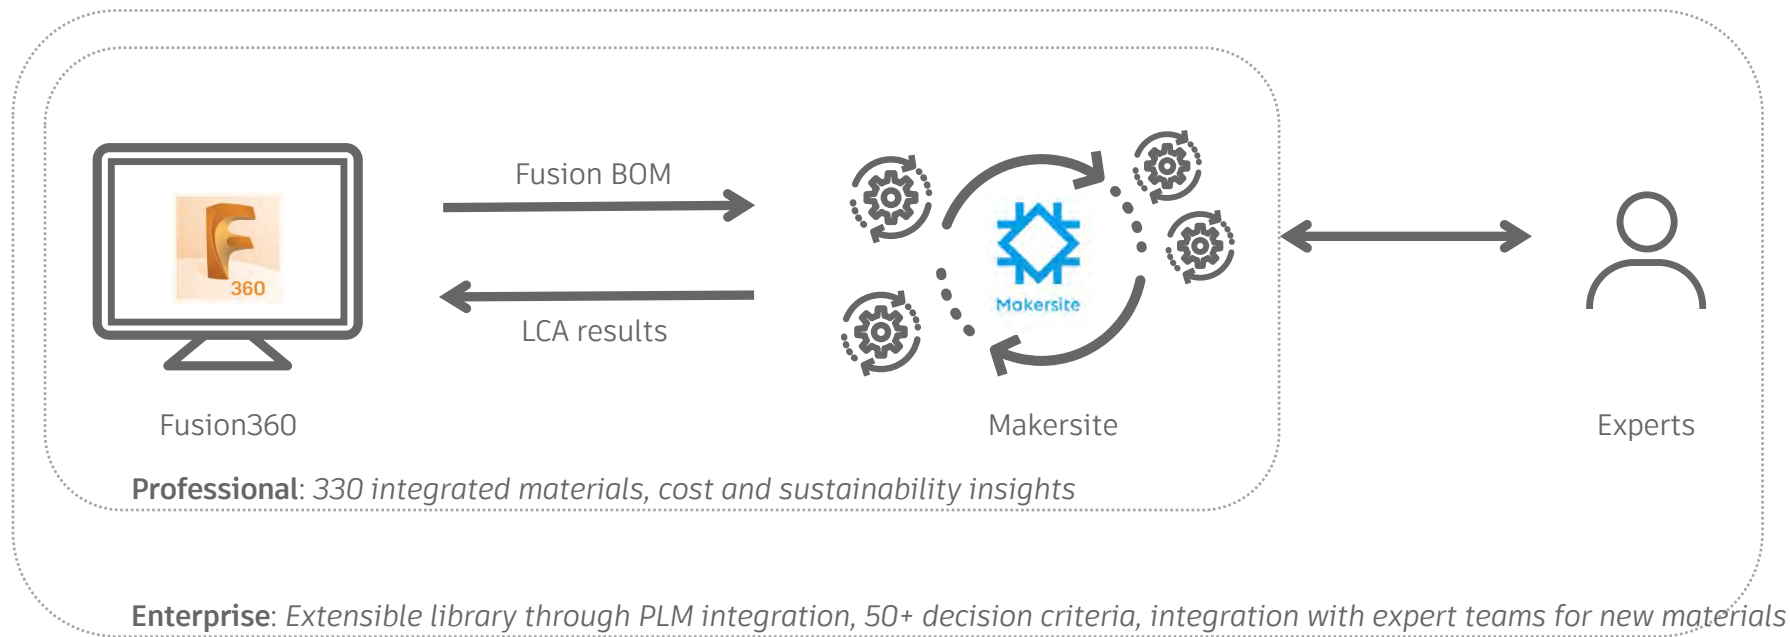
F
360

Fusion BOM

LCA results

Makersite

Fusion360

Makersite

Experts

**Professional**: *330 integrated materials, cost and sustainability insights*

**Enterprise**: *Extensible library through PLM integration, 50+ decision criteria, integration with expert teams for new materials*